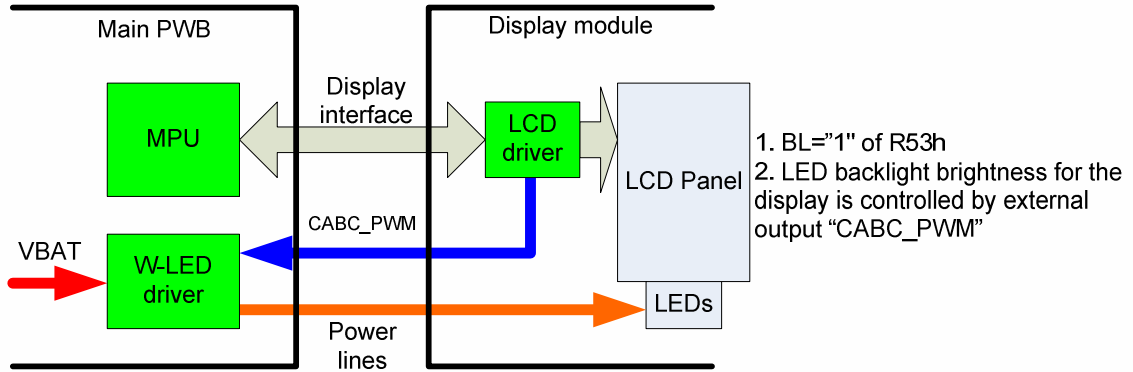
Main PWB

Display module

Display interface

MPU

LCD driver

LCD Panel

1. BL="1" of R53h
2. LED backlight brightness for the display is controlled by external output "CABC_PWM"

CABC_PWM

VBAT

W-LED driver

LEDs

Power lines